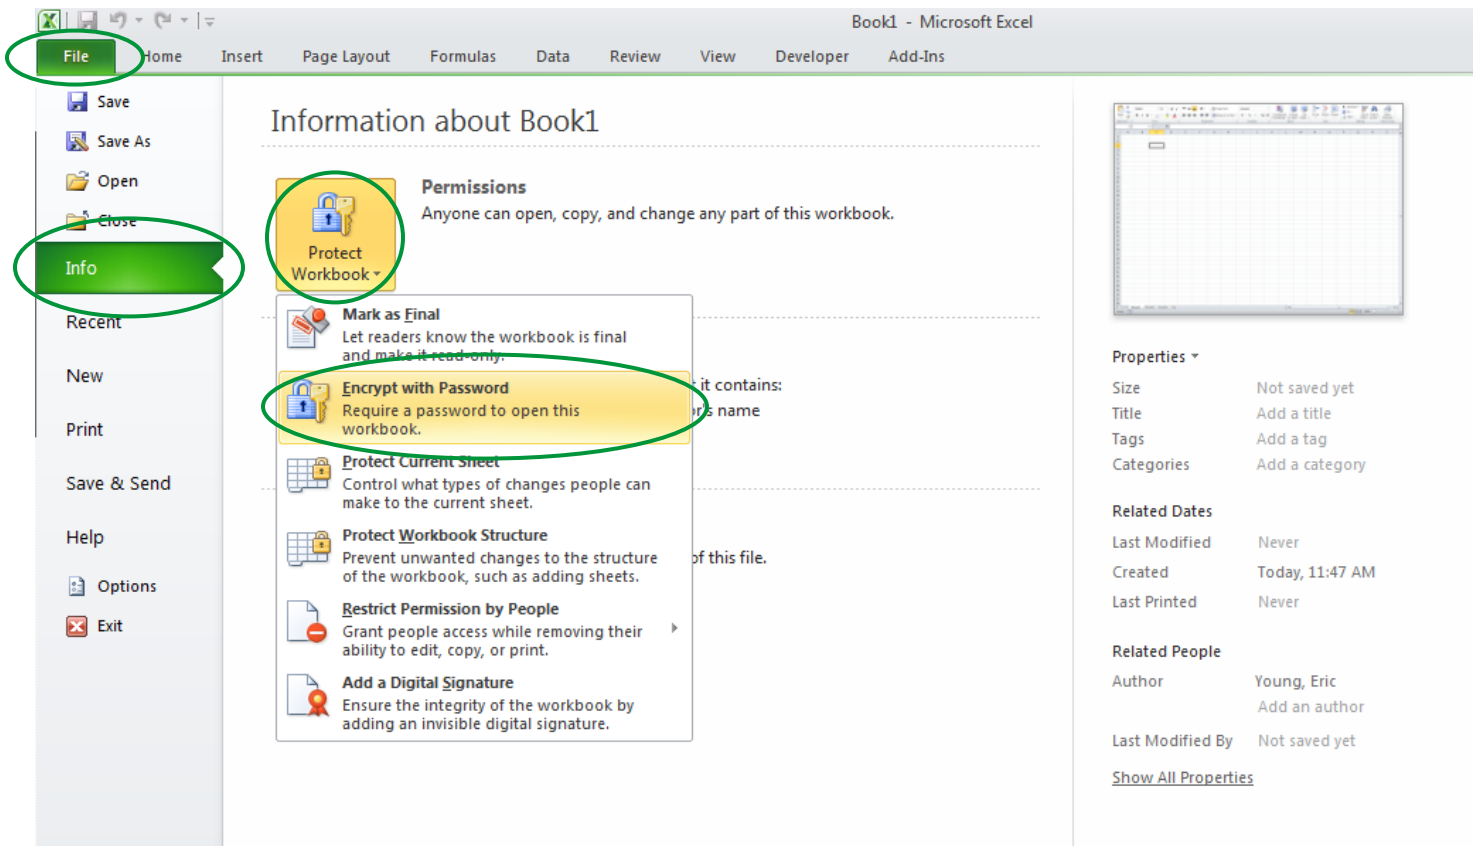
Book1 - Microsoft Excel

File Home Insert Page Layout Formulas Data Review View Developer Add-Ins

Save
Save As
Open
Close
Info
Recent
New
Print
Save & Send
Help
Options
Exit

Information about Book1

Protect Workbook

Permissions
Anyone can open, copy, and change any part of this workbook.

Mark as Final
Let readers know the workbook is final and make it read-only.

Encrypt with Password
Require a password to open this workbook.

Protect Current Sheet
Control what types of changes people can make to the current sheet.

Protect Workbook Structure
Prevent unwanted changes to the structure of the workbook, such as adding sheets.

Restrict Permission by People
Grant people access while removing their ability to edit, copy, or print.

Add a Digital Signature
Ensure the integrity of the workbook by adding an invisible digital signature.

it contains:
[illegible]r's name
of this file.

Properties
| | |
|---|---|
| Size | Not saved yet |
| Title | Add a title |
| Tags | Add a tag |
| Categories | Add a category |

Related Dates
| | |
|---|---|
| Last Modified | Never |
| Created | Today, 11:47 AM |
| Last Printed | Never |

Related People
| | |
|---|---|
| Author | Young, Eric |
| | Add an author |
| Last Modified By | Not saved yet |

Show All Properties